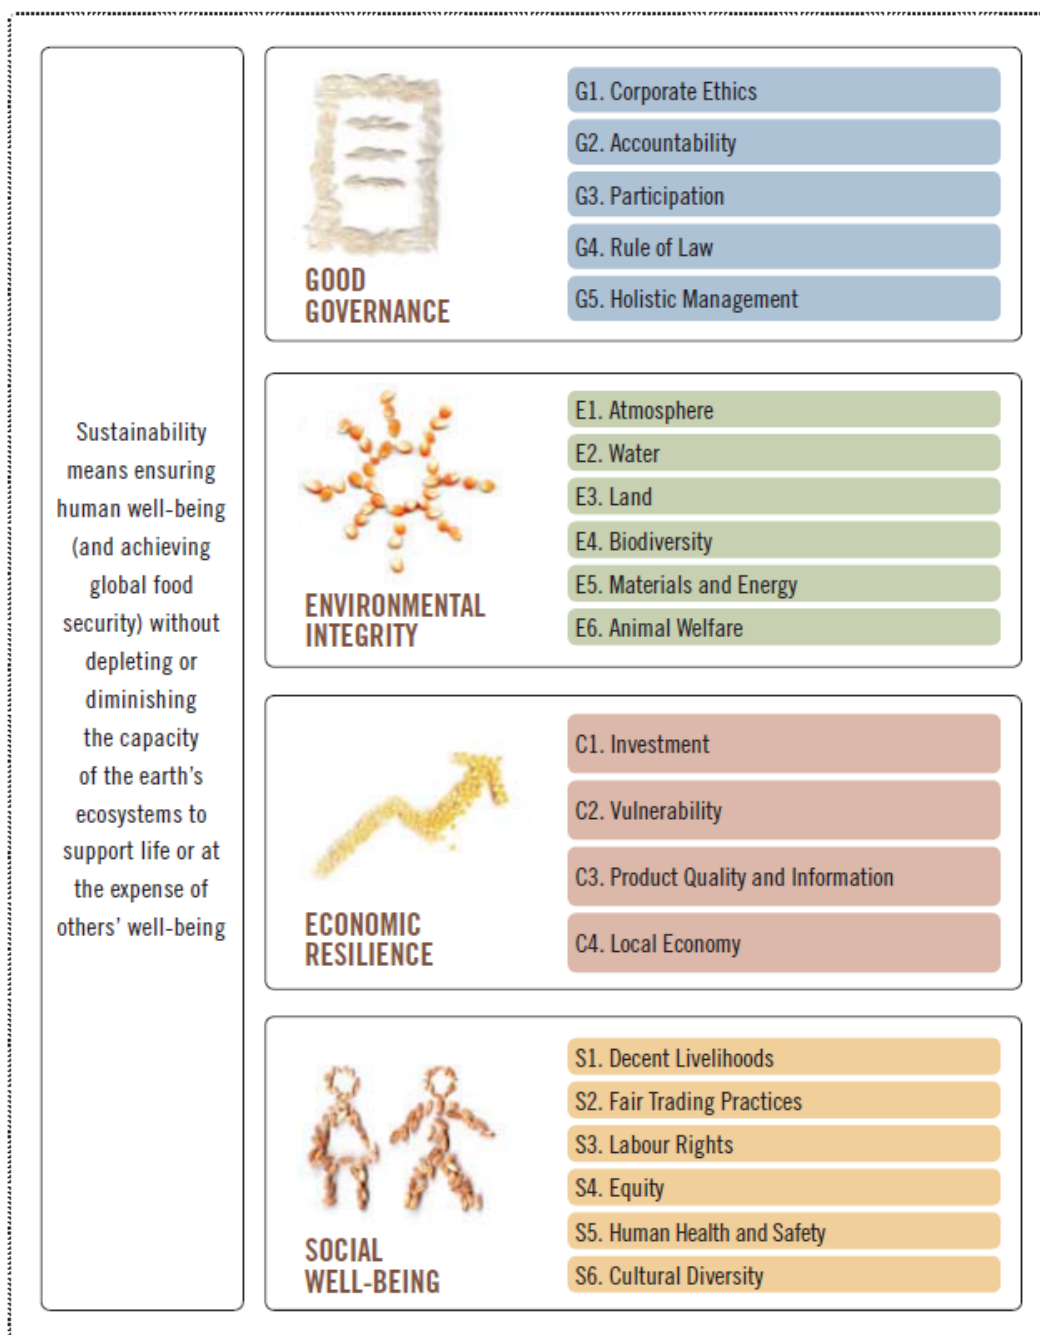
Sustainability means ensuring human well-being (and achieving global food security) without depleting or diminishing the capacity of the earth's ecosystems to support life or at the expense of others' well-being

GOOD GOVERNANCE

G1. Corporate Ethics
G2. Accountability
G3. Participation
G4. Rule of Law
G5. Holistic Management

ENVIRONMENTAL INTEGRITY

E1. Atmosphere
E2. Water
E3. Land
E4. Biodiversity
E5. Materials and Energy
E6. Animal Welfare

ECONOMIC RESILIENCE

C1. Investment
C2. Vulnerability
C3. Product Quality and Information
C4. Local Economy

SOCIAL WELL-BEING

S1. Decent Livelihoods
S2. Fair Trading Practices
S3. Labour Rights
S4. Equity
S5. Human Health and Safety
S6. Cultural Diversity